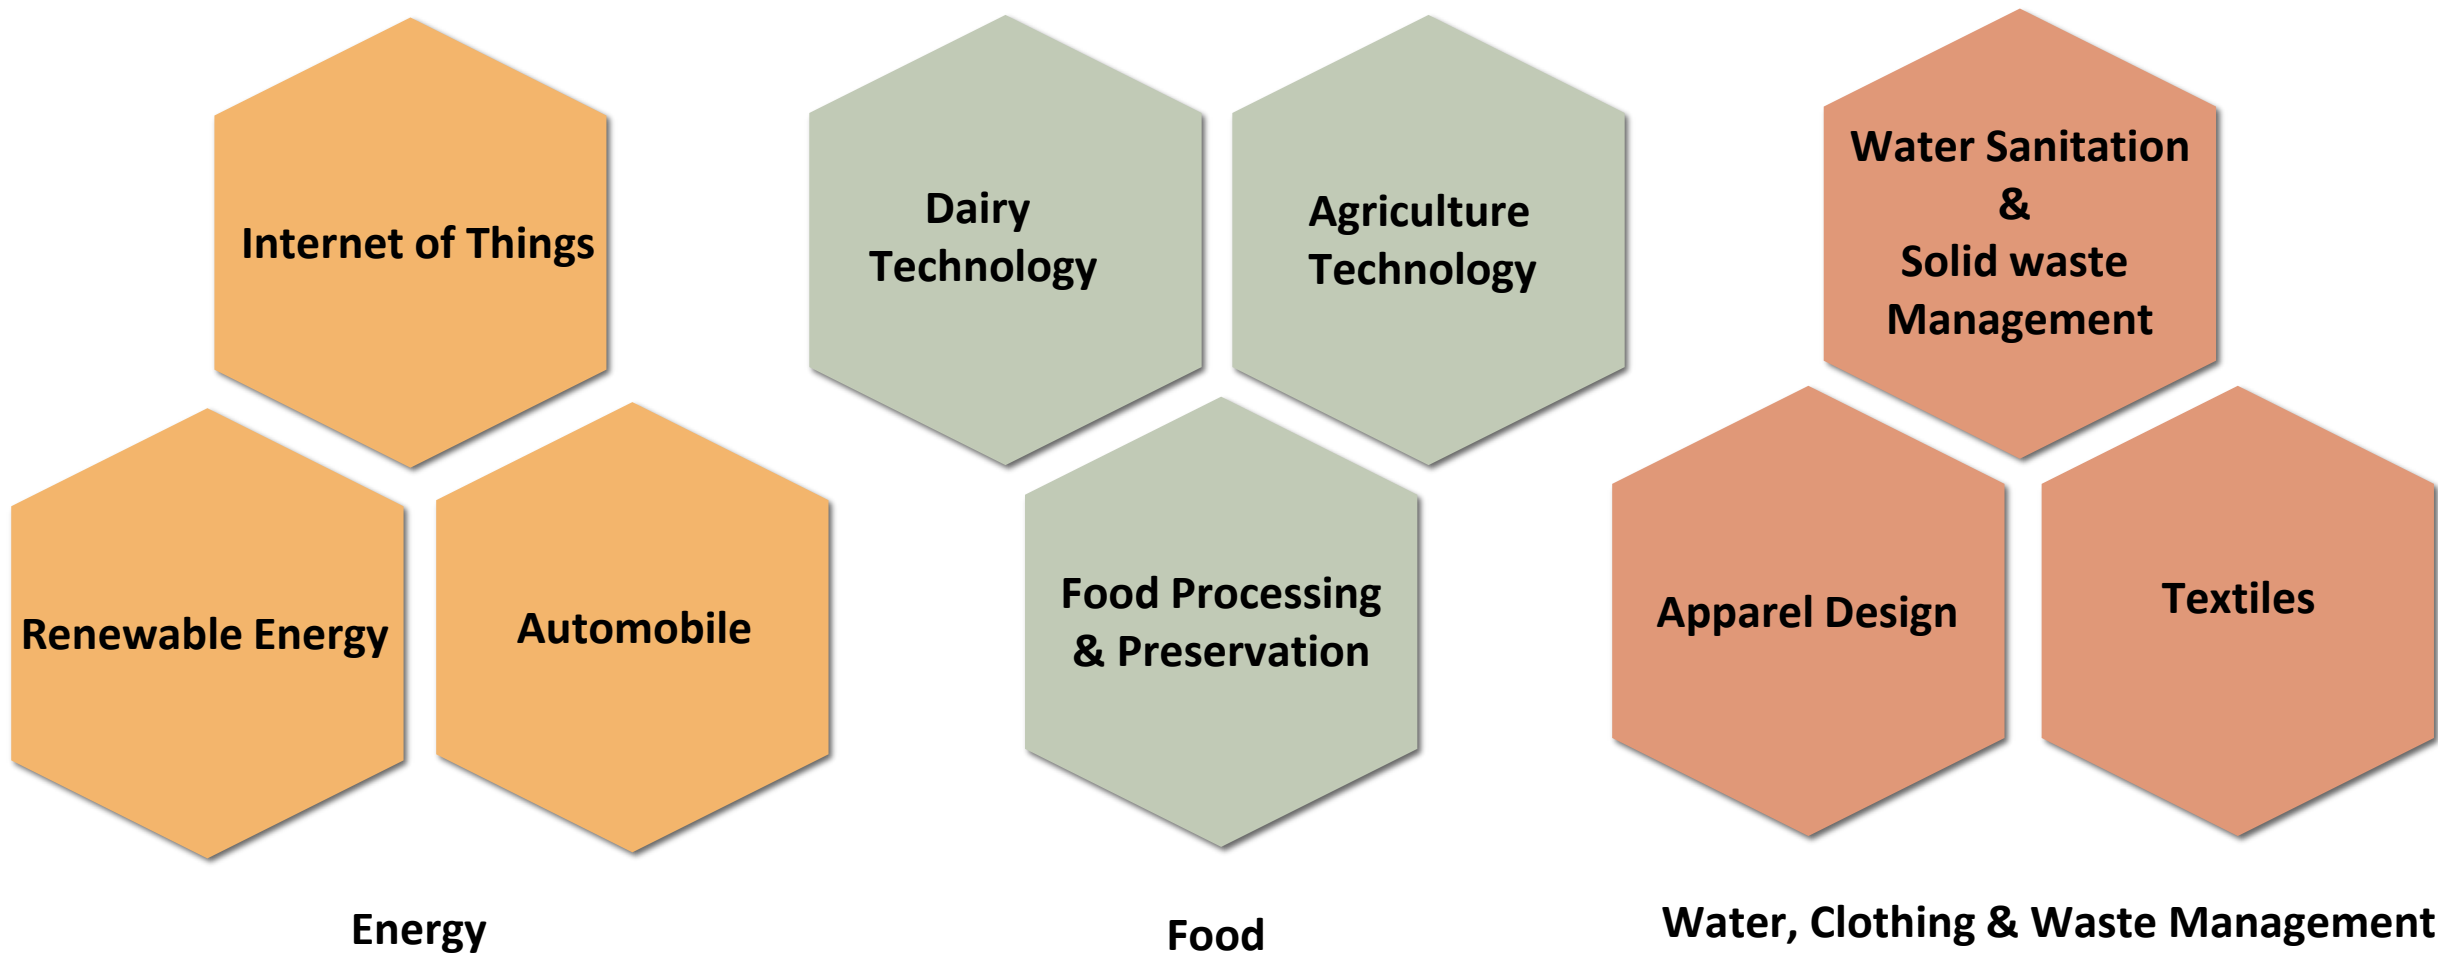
Internet of Things

Renewable Energy

Automobile

Energy

Dairy Technology

Agriculture Technology

Food Processing & Preservation

Food

Water Sanitation & Solid waste Management

Apparel Design

Textiles

Water, Clothing & Waste Management